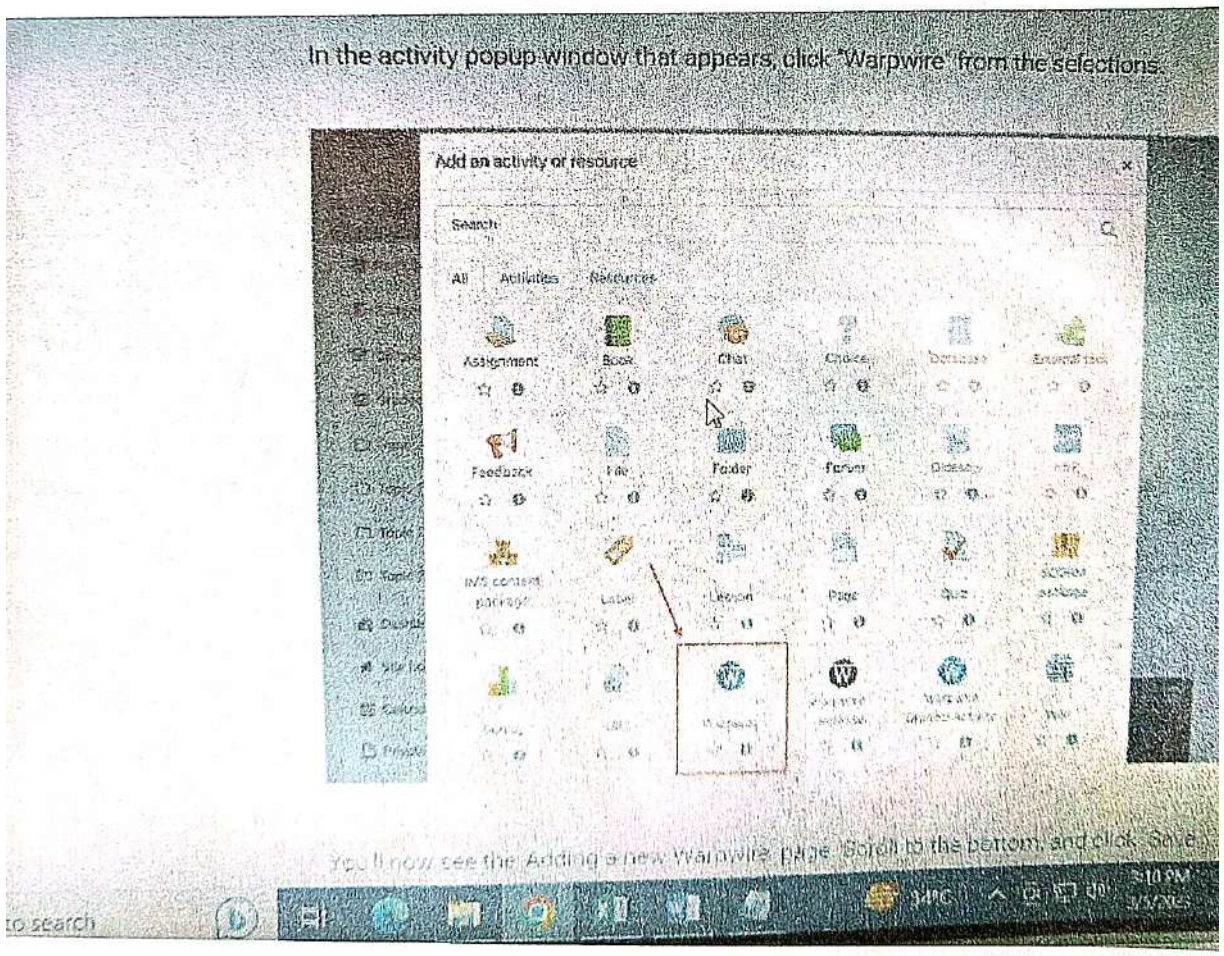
In the activity popup window that appears, click "Warpwire" from the selections.

Add an activity or resource

×

Search

All Activities Resources

Assignment

Book

Chat

Choice

Database

External tool

Feedback

File

Folder

Forum

Glossary

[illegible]

IMS content package

Label

Lesson

Page

Quiz

SCORM package

Survey

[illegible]

Warpwire

Warpwire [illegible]

Warpwire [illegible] activity

Wiki

You'll now see the Adding a new Warpwire page. Scroll to the bottom, and click Save

to search

34°C

3:10 PM
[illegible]